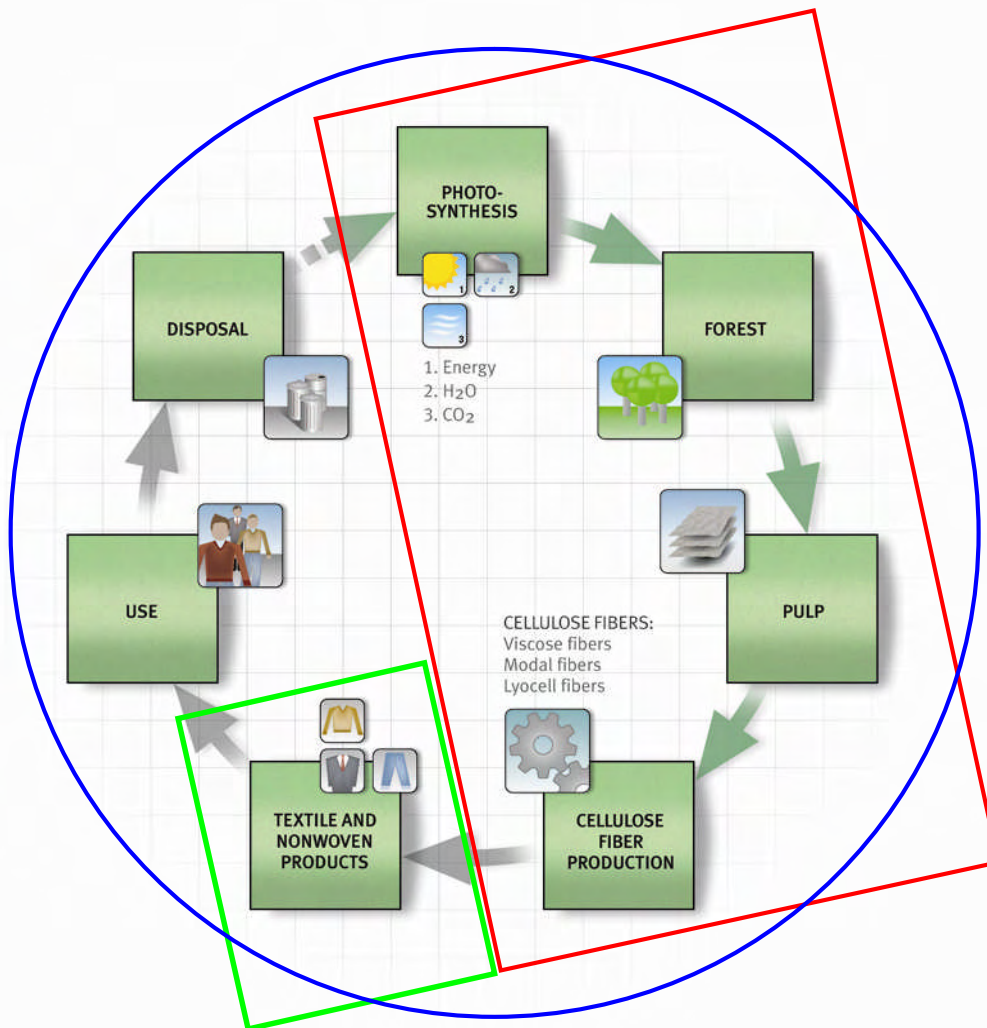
PHOTO-SYNTHESIS

1 2 3

1. Energy
2. $H_2O$
3. $CO_2$

FOREST

PULP

CELLULOSE FIBERS:
Viscose fibers
Modal fibers
Lyocell fibers

CELLULOSE FIBER PRODUCTION

TEXTILE AND NONWOVEN PRODUCTS

USE

DISPOSAL